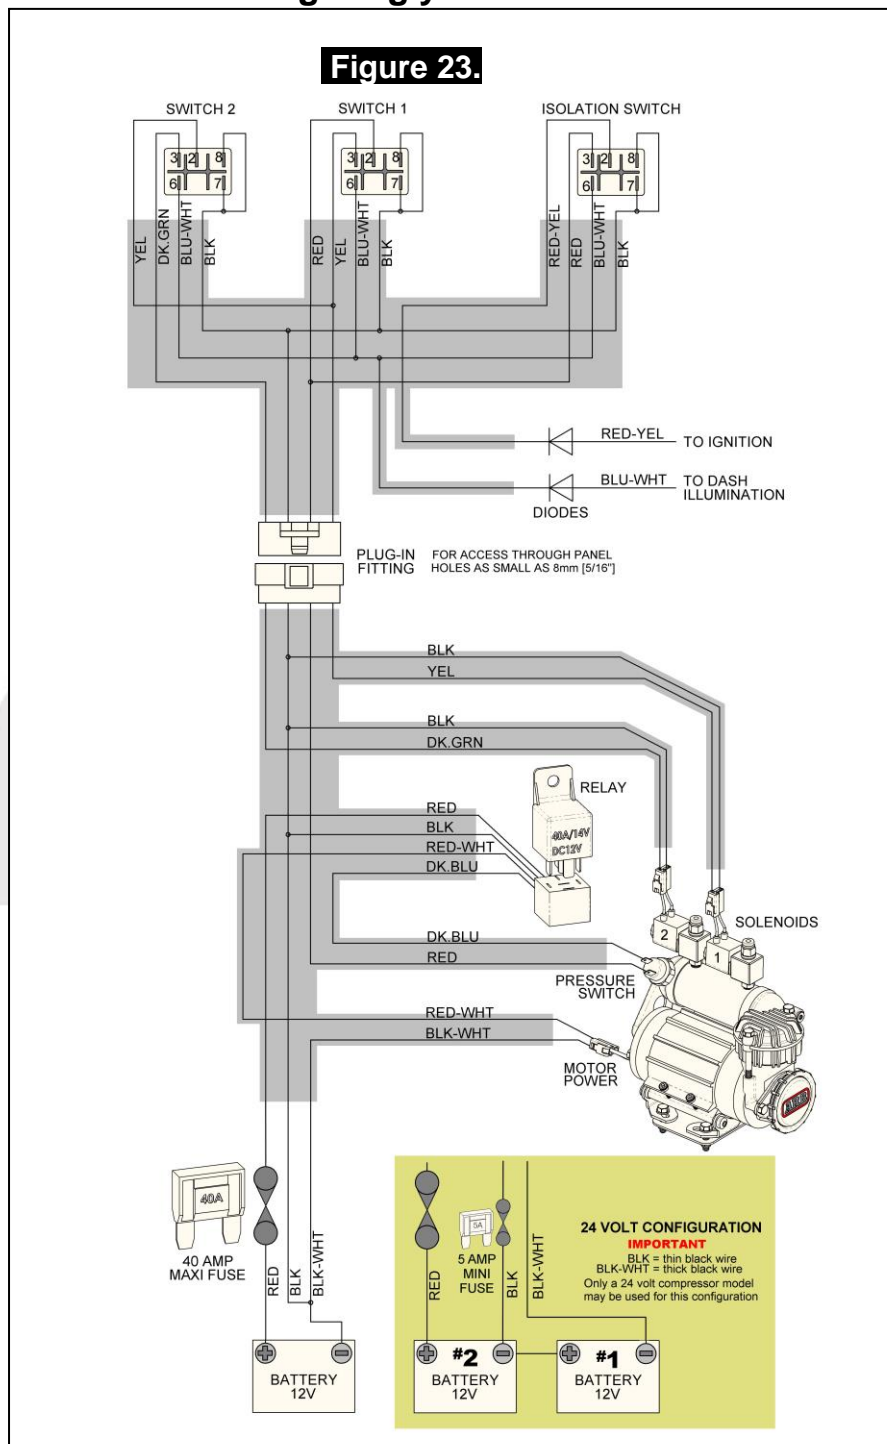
Figure 23.

SWITCH 2
3 2 8
6 7
YEL DK.GRN BLU-WHT BLK

SWITCH 1
3 2 8
6 7
RED YEL BLU-WHT BLK

ISOLATION SWITCH
3 2 8
6 7
RED-YEL RED BLU-WHT BLK

RED-YEL TO IGNITION
BLU-WHT TO DASH ILLUMINATION
DIODES

PLUG-IN FITTING
FOR ACCESS THROUGH PANEL HOLES AS SMALL AS 8mm [5/16"]

BLK
YEL
BLK
DK.GRN

RELAY
40A/14V
DC12V

RED
BLK
RED-WHT
DK.BLU

SOLENOIDS
2
1

DK.BLU
RED
PRESSURE SWITCH

RED-WHT
BLK-WHT
MOTOR POWER

40A
40 AMP MAXI FUSE
RED
BLK
BLK-WHT

BATTERY 12V

RED
5A
5 AMP MINI FUSE
BLK
BLK-WHT

24 VOLT CONFIGURATION
IMPORTANT
BLK = thin black wire
BLK-WHT = thick black wire
Only a 24 volt compressor model may be used for this configuration

#2
BATTERY 12V

#1
BATTERY 12V